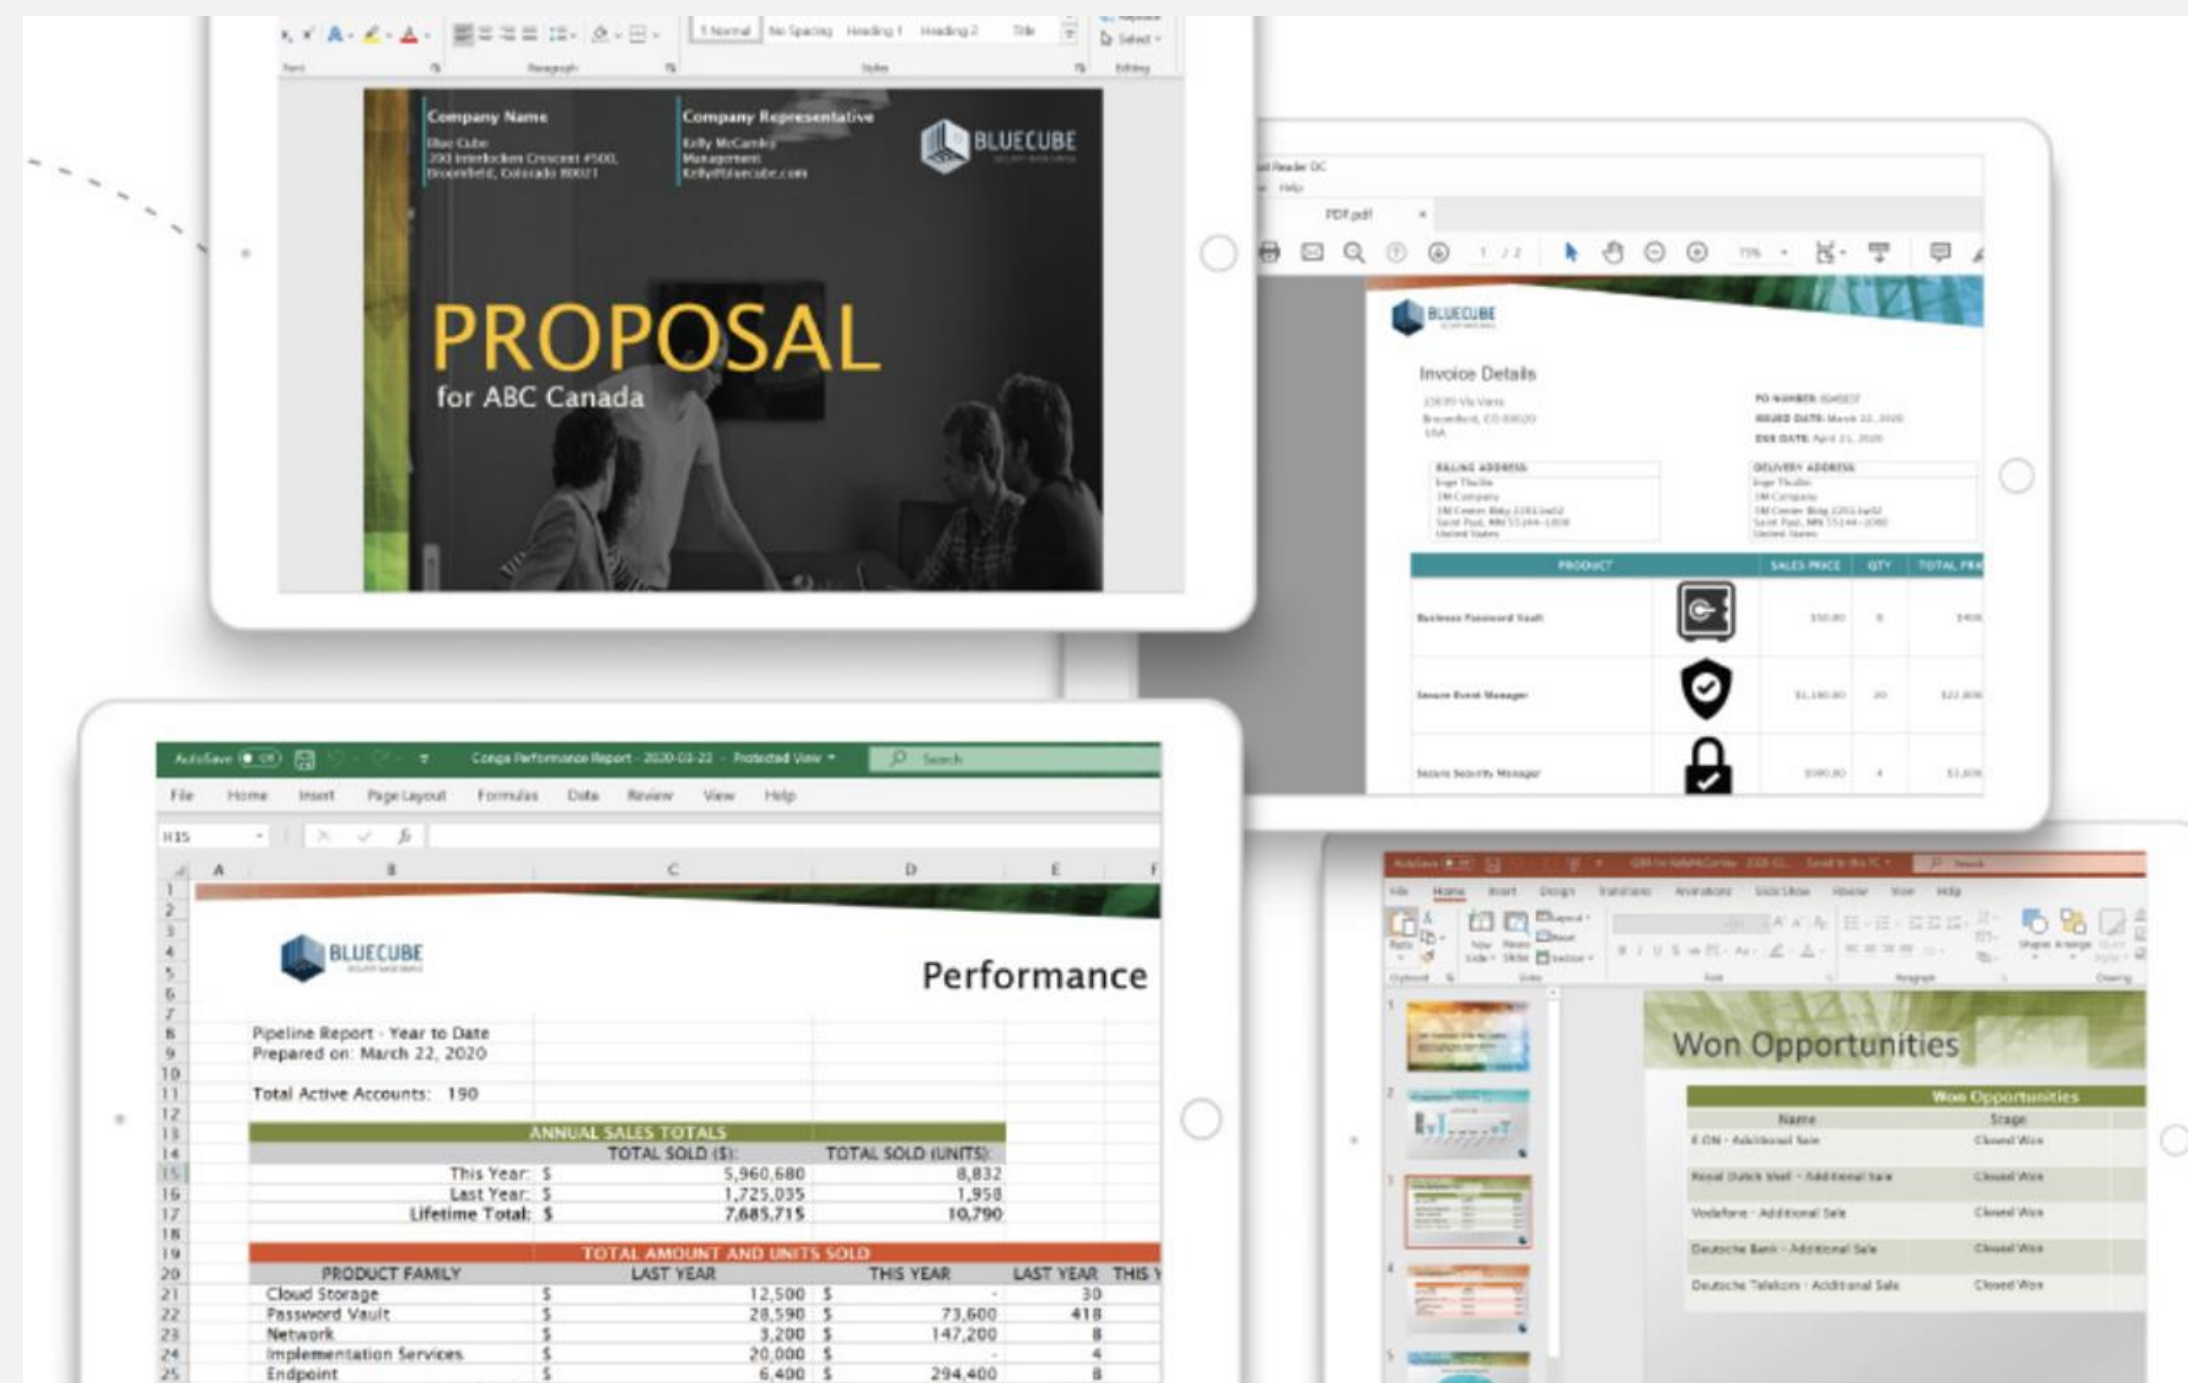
1 Normal No Spacing Heading 1 Heading 2 Title
Select
Font Paragraph Styles Editing

Company Name
Blue Cube
300 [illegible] Crescent #500,
Broomfield, Colorado 80021

Company Representative
Kelly McCarthy
Management
Kelly@bluecube.com

BLUECUBE

PROPOSAL
for ABC Canada

Reader DC
Help
PDF.pdf

BLUECUBE

Invoice Details

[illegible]

PO NUMBER: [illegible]
ISSUED DATE: March 22, 2020
DUE DATE: April 21, 2020

BILLING ADDRESS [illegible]
DELIVERY ADDRESS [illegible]

| PRODUCT | | SALES PRICE | QTY | TOTAL PR |
|---|---|---|---|---|
| Business Password Vault | | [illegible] | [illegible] | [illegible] |
| Secure Event Manager | | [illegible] | 20 | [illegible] |
| Secure Security Manager | | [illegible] | 4 | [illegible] |

AutoSave Off Conga Performance Report - 2020-03-22 - Protected View Search
File Home Insert Page Layout Formulas Data Review View Help
H15

BLUECUBE
Performance

Pipeline Report - Year to Date
Prepared on: March 22, 2020

Total Active Accounts: 190

ANNUAL SALES TOTALS
| | TOTAL SOLD ($): | TOTAL SOLD (UNITS): |
|---|---|---|
| This Year: $ | 5,960,680 | 8,832 |
| Last Year: $ | 1,725,035 | 1,958 |
| Lifetime Total: $ | 7,685,715 | 10,790 |

TOTAL AMOUNT AND UNITS SOLD
| PRODUCT FAMILY | LAST YEAR | THIS YEAR | LAST YEAR | THIS Y |
|---|---|---|---|---|
| Cloud Storage | $ 12,500 | $ - | 30 | |
| Password Vault | $ 28,590 | $ 73,600 | 418 | |
| Network | $ 3,200 | $ 147,200 | 8 | |
| Implementation Services | $ 20,000 | $ - | 4 | |
| Endpoint | $ 6,400 | $ 294,400 | 8 | |

File Home Insert Design Transitions Animations Slide Show Review View Help

Won Opportunities
Won Opportunities
| Name | Stage |
|---|---|
| E.ON - Additional Sale | Closed Won |
| Royal Dutch Shell - Additional Sale | Closed Won |
| Vodafone - Additional Sale | Closed Won |
| Deutsche Bank - Additional Sale | Closed Won |
| Deutsche Telekom - Additional Sale | Closed Won |